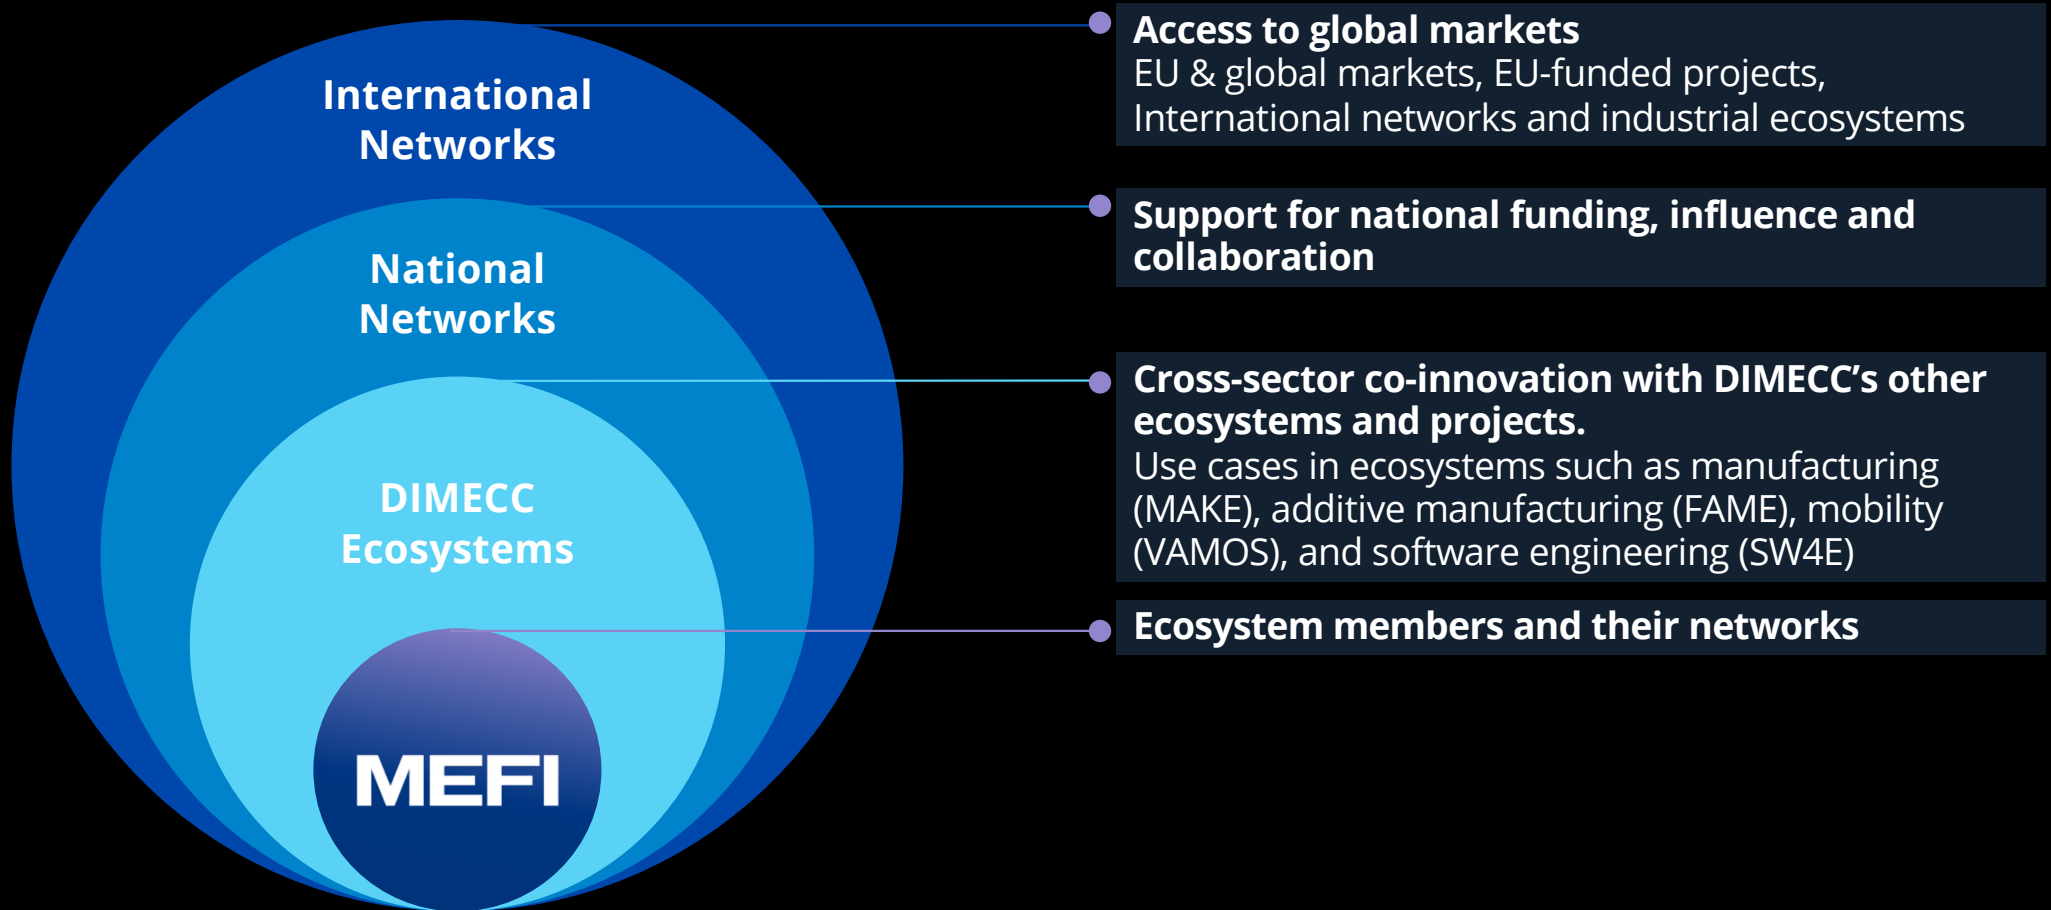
International Networks

National Networks

DIMECC Ecosystems

MEFI

Access to global markets
EU & global markets, EU-funded projects, International networks and industrial ecosystems

Support for national funding, influence and collaboration

Cross-sector co-innovation with DIMECC's other ecosystems and projects.
Use cases in ecosystems such as manufacturing (MAKE), additive manufacturing (FAME), mobility (VAMOS), and software engineering (SW4E)

Ecosystem members and their networks